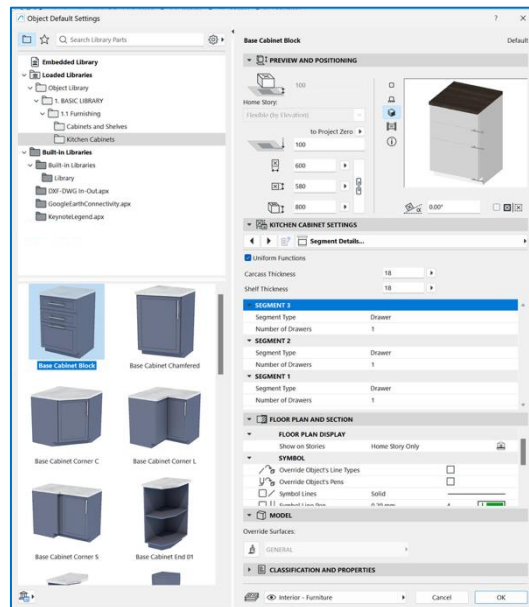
Object Default Settings

Search Library Parts

Embedded Library
Loaded Libraries
Object Library
1. BASIC LIBRARY
1.1 Furnishing
Cabinets and Shelves
Kitchen Cabinets
Built-in Libraries
Built-in Libraries
Library
DXF-DWG In-Out.apx
GoogleEarthConnectivity.apx
KeynoteLegend.apx

Base Cabinet Block
Base Cabinet Chamfered
Base Cabinet Corner C
Base Cabinet Corner L
Base Cabinet Corner S
Base Cabinet End 01

Base Cabinet Block
Default

PREVIEW AND POSITIONING
100
Home Story:
Flexible (by Elevation)
to Project Zero
100
600
580
800
0.00°

KITCHEN CABINET SETTINGS
Segment Details...
Uniform Functions
Carcass Thickness 18
Shelf Thickness 18

| SEGMENT 3 | |
|---|---|
| Segment Type | Drawer |
| Number of Drawers | 1 |
| SEGMENT 2 | |
| Segment Type | Drawer |
| Number of Drawers | 1 |
| SEGMENT 1 | |
| Segment Type | Drawer |
| Number of Drawers | 1 |

FLOOR PLAN AND SECTION
FLOOR PLAN DISPLAY
Show on Stories Home Story Only
SYMBOL
Override Object's Line Types
Override Object's Pens
Symbol Lines Solid
Symbol Line Pen 0.20 mm

MODEL
Override Surfaces:
GENERAL

CLASSIFICATION AND PROPERTIES

Interior - Furniture
Cancel
OK